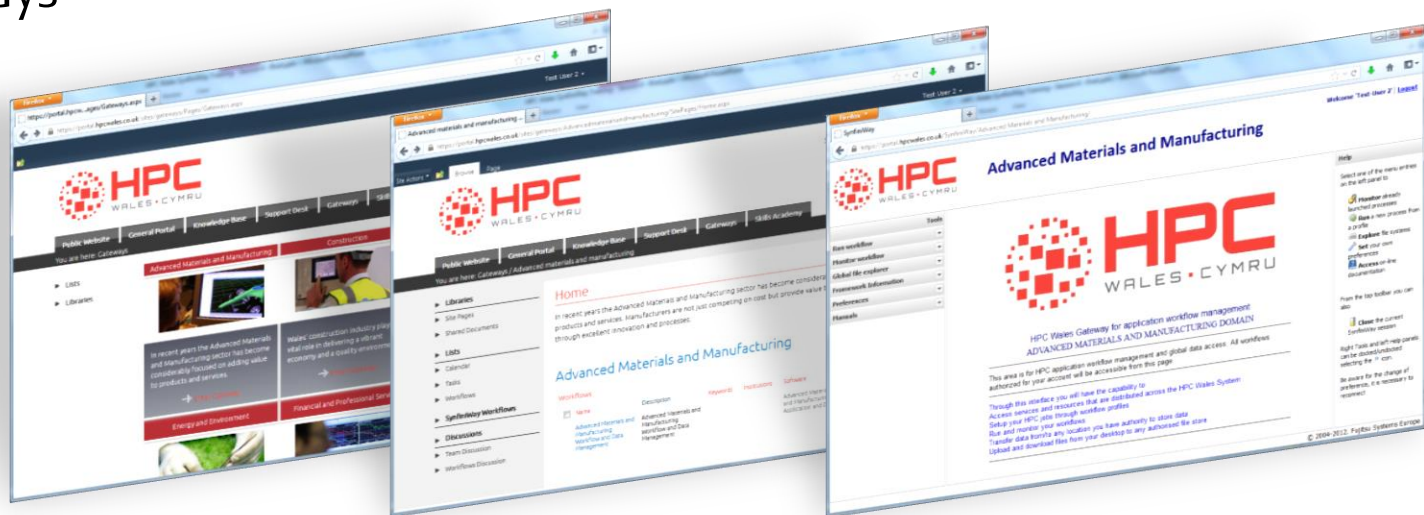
ays

Firefox
https://portal.hpcw...ages/Gateways.aspx
https://portal.hpcwales.co.uk/sites/gateways/Pages/Gateways.aspx
Test User 2

HPC WALES • CYMRU

Public Website | General Portal | Knowledge Base | Support Desk | Gateways | Skills

You are here: Gateways

Lists
Libraries

Advanced Materials and Manufacturing
Construction

In recent years the Advanced Materials and Manufacturing sector has become considerably focused on adding value to products and services.

Wales' construction industry plays a vital role in delivering a vibrant economy and a quality environment

Energy and Environment
Financial and Professional Services

Firefox
Advanced materials and manufacturing
https://portal.hpcwales.co.uk/sites/gateways/Advancedmaterialsandmanufacturing/SitePages/Home.aspx
Site Actions | Browse | Page

HPC WALES • CYMRU

Public Website | General Portal | Knowledge Base | Support Desk | Gateways | Skills Academy

You are here: Gateways / Advanced materials and manufacturing

Libraries
Site Pages
Shared Documents
Lists
Calendar
Tasks
Workflows
SynfiniWay Workflows
Discussions
Team Discussion
Workflows Discussion

Home

In recent years the Advanced Materials and Manufacturing sector has become considera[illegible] products and services. Manufacturers are not just competing on cost but provide value t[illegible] through excellent innovation and processes.

Advanced Materials and Manufacturing

Workflows
Name | Description | Keywords | Hostcodes | Software
Advanced Materials and Manufacturing Workflow and Data Management | Advanced Materials and Manufacturing Workflow and Data Management

Firefox
SynfiniWay
https://portal.hpcwales.co.uk/SynfiniWay/Advanced Materials and Manufacturing
Welcome 'Test User 2' | Logout

HPC WALES • CYMRU

Advanced Materials and Manufacturing

Tools
Run workflow
Monitor workflow
Global file explorer
Framework information
Preferences
Manuals

HPC WALES • CYMRU

HPC Wales Gateway for application workflow management
ADVANCED MATERIALS AND MANUFACTURING DOMAIN

This area is for HPC application workflow management and global data access. All workflows authorized for your account will be accessible from this page.

Through this interface you will have the capability to
Access services and resources that are distributed across the HPC Wales System
Setup your HPC jobs through workflow profiles
Run and monitor your workflows
Transfer data from/to any location you have authority to store data
Upload and download files from your desktop to any authorised file store

Help
Select one of the menu entries on the left panel to:
Monitor already launched processes
Run a new process from a profile
Explore file systems
Set your own preferences
Access on-line documentation
From the top toolbar you can also:
Close the current SynfiniWay session
Right Tools and left Help panels can be docked/undocked selecting the icon.
Be aware for the change of preference, it is necessary to reconnect

© 2004-2012, Fujitsu Systems Europe